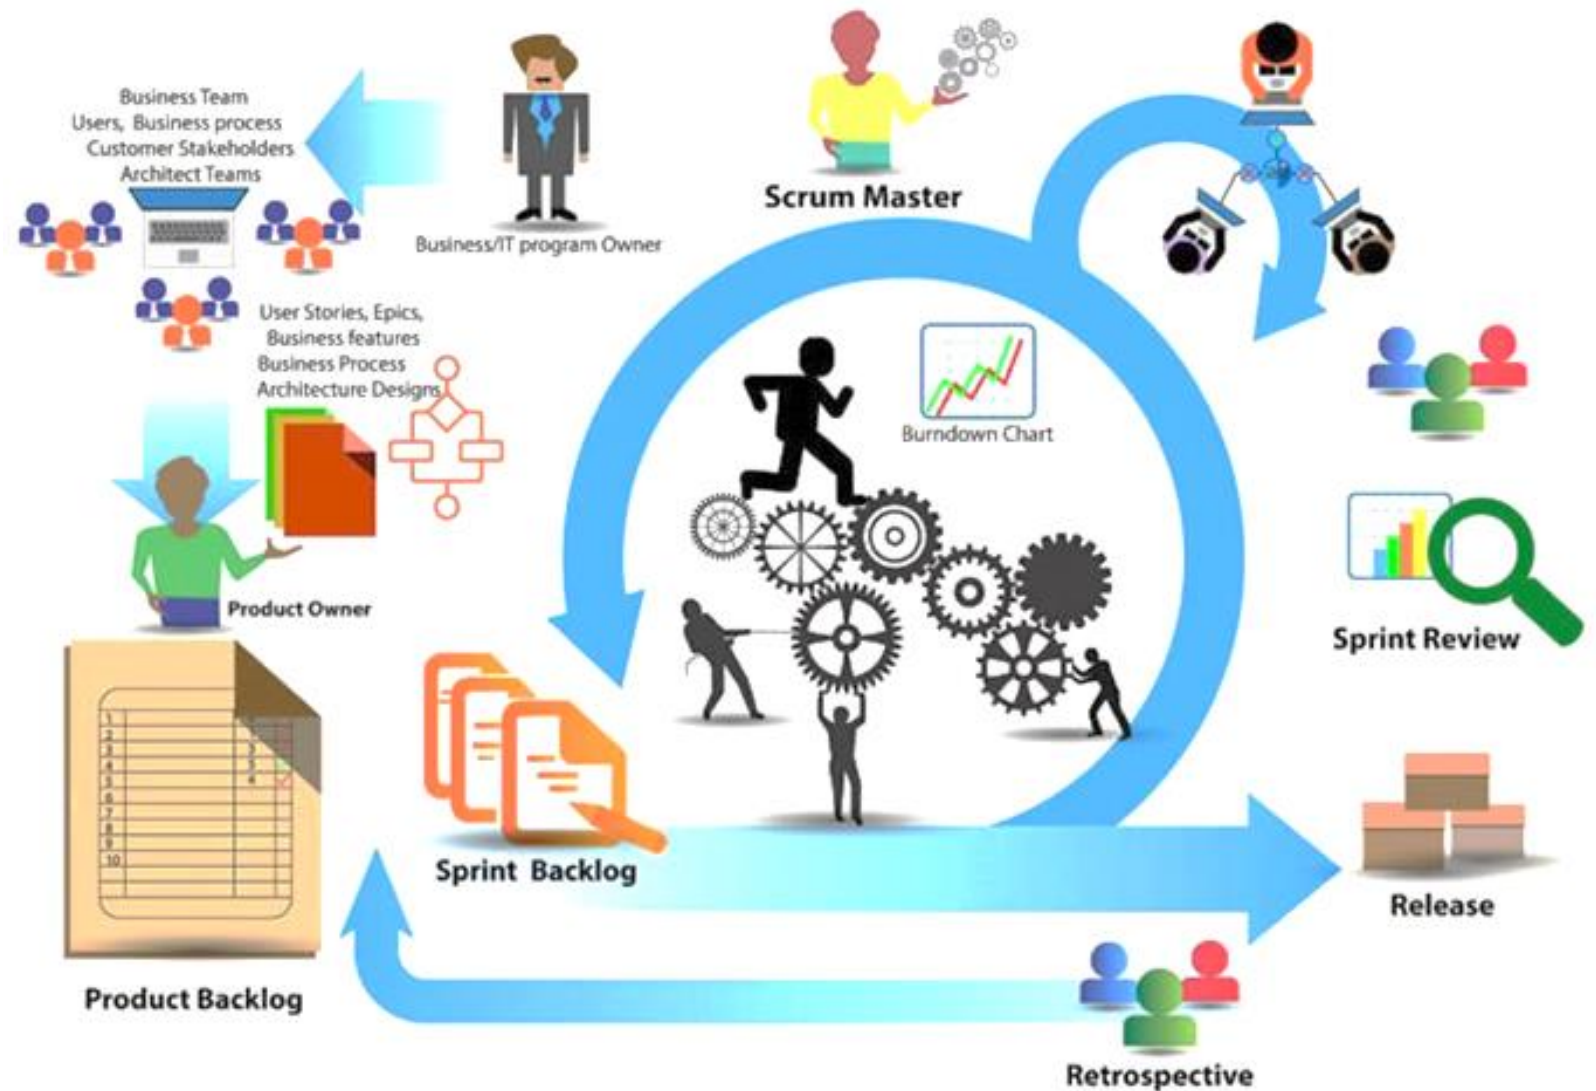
Business Team
Users, Business process
Customer Stakeholders
Architect Teams

Business/IT program Owner

Scrum Master

User Stories, Epics,
Business features
Business Process
Architecture Designs

Burndown Chart

Product Owner

Sprint Review

1
2
3
4
5
6
7
8
9
10

Sprint Backlog

Release

Product Backlog

Retrospective